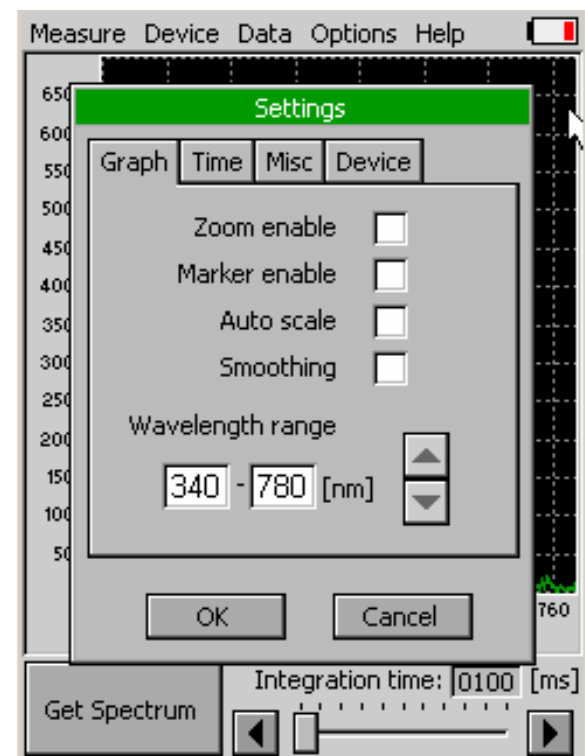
Measure Device Data Options Help

650
600
550
500
450
400
350
300
250
200
150
100
50

Settings

Graph | Time | Misc | Device

Zoom enable

Marker enable

Auto scale

Smoothing

Wavelength range

340 - 780 [nm]

OK

Cancel

760

Get Spectrum

Integration time: 0100 [ms]